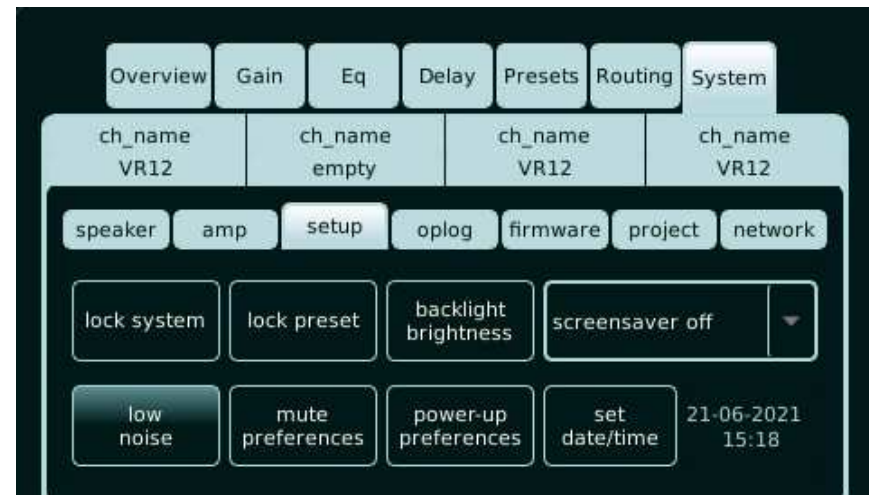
Overview Gain Eq Delay Presets Routing System

| ch_name VR12 | ch_name empty | ch_name VR12 | ch_name VR12 |
|---|---|---|---|

speaker amp setup oplog firmware project network

lock system
lock preset
backlight brightness
screensaver off

low noise
mute preferences
power-up preferences
set date/time
21-06-2021 15:18